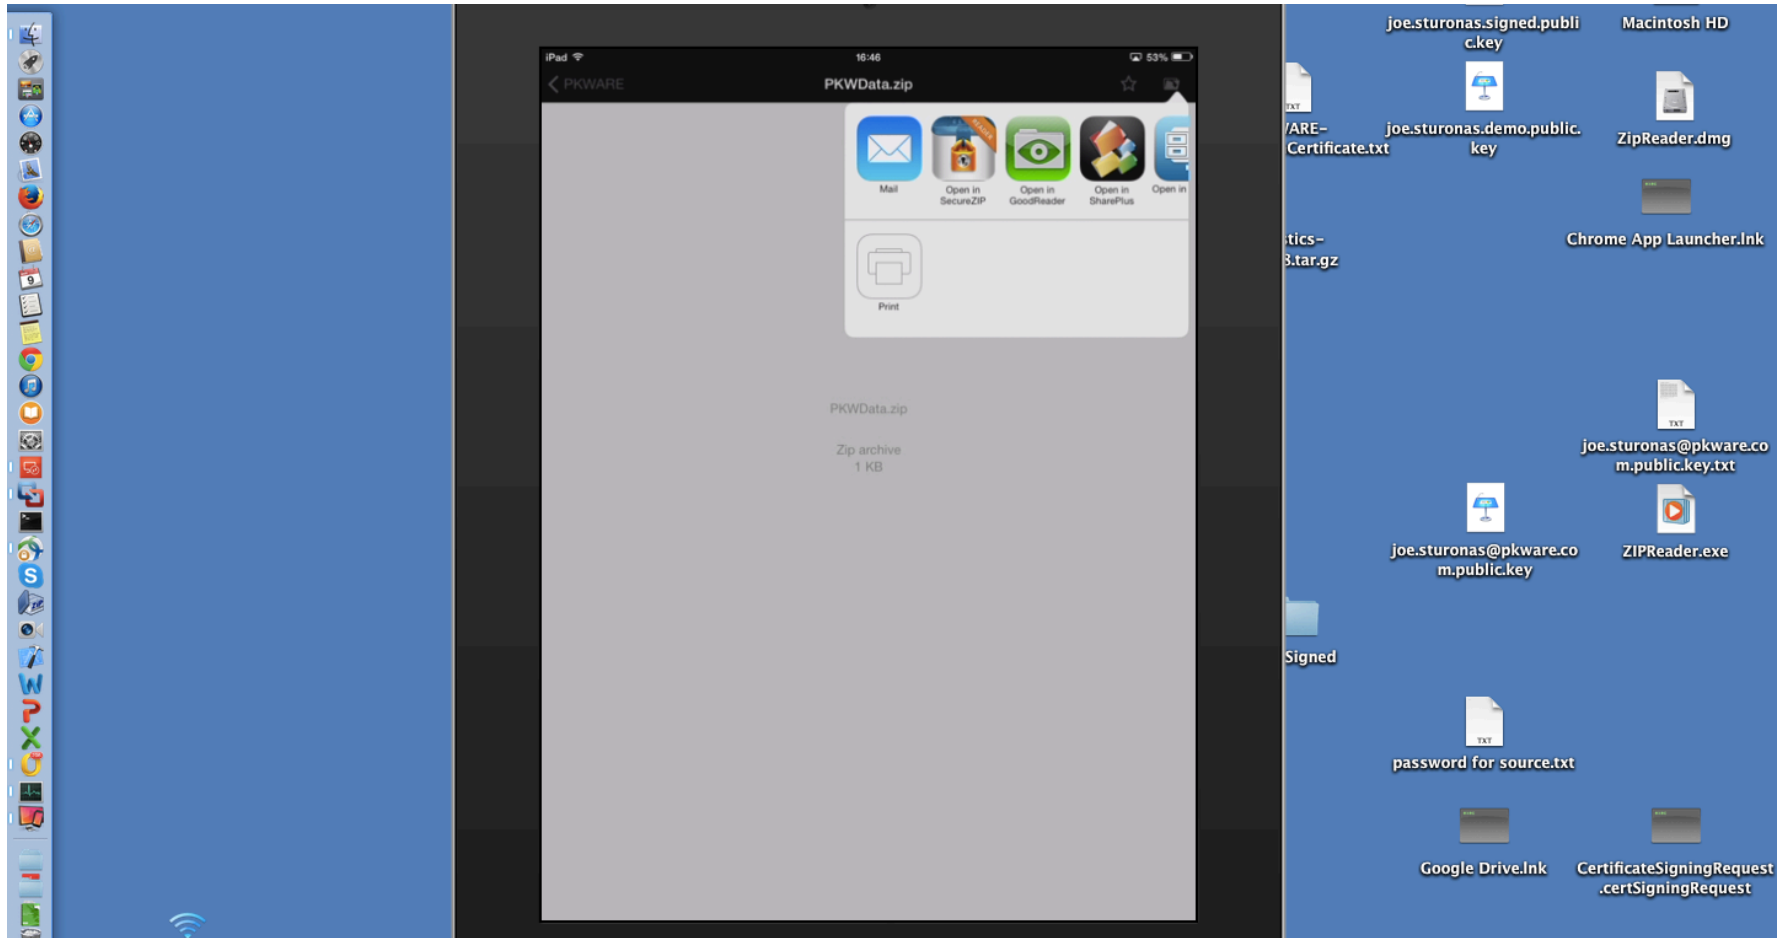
iPad 16:46 53%
PKWARE
PKWData.zip

Mail
Open in SecureZIP
Open in GoodReader
Open in SharePlus
Open in

Print

PKWData.zip

Zip archive
1 KB

joe.sturonas.signed.public.key
Macintosh HD
TXT
/ARE-Certificate.txt
joe.sturonas.demo.public.key
ZipReader.dmg
Chrome App Launcher.lnk
tics-
3.tar.gz
TXT
joe.sturonas@pkware.com.public.key.txt
joe.sturonas@pkware.com.public.key
ZIPReader.exe
Signed
TXT
password for source.txt
Google Drive.lnk
CertificateSigningRequest.certSigningRequest